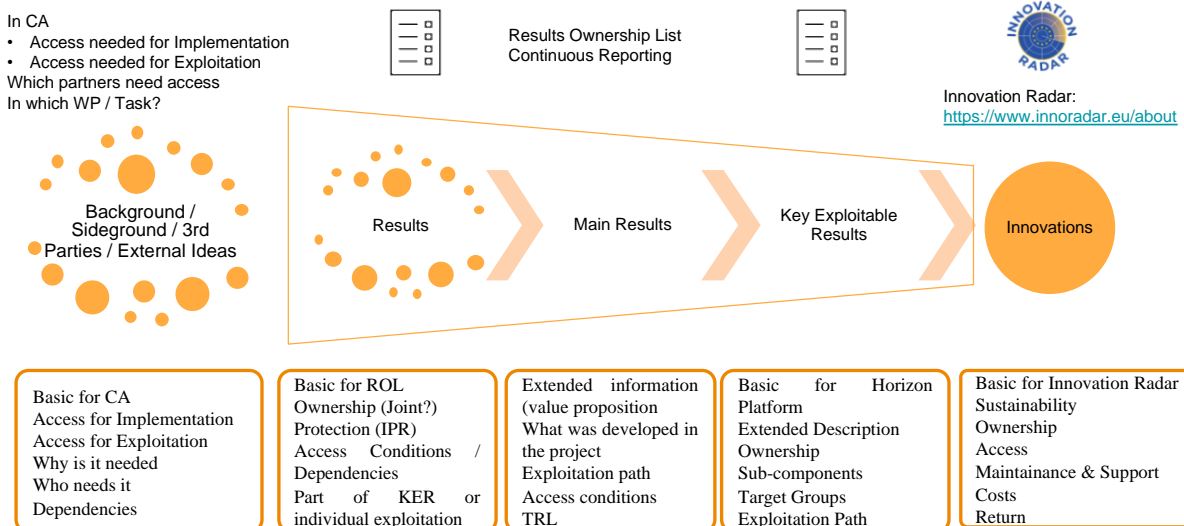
In CA
• Access needed for Implementation
• Access needed for Exploitation
Which partners need access
In which WP / Task?

Results Ownership List
Continuous Reporting

INNOVATION RADAR

Innovation Radar:
https://www.innoradar.eu/about

Background / Sideground / 3rd Parties / External Ideas

Results

Main Results

Key Exploitable Results

Innovations

Basic for CA
Access for Implementation
Access for Exploitation
Why is it needed
Who needs it
Dependencies

Basic for ROL
Ownership (Joint?)
Protection (IPR)
Access Conditions / Dependencies
Part of KER or individual exploitation

Extended information (value proposition
What was developed in the project
Exploitation path
Access conditions
TRL

Basic for Horizon Platform
Extended Description
Ownership
Sub-components
Target Groups
Exploitation Path

Basic for Innovation Radar
Sustainability
Ownership
Access
Maintainance & Support
Costs
Return